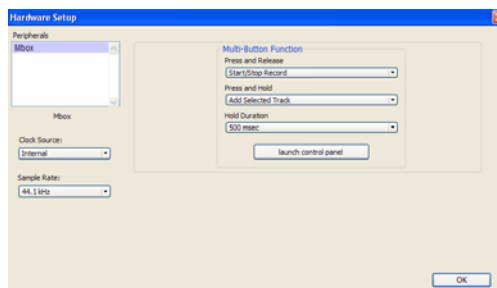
Hardware Setup

Peripherals

Mbox

Mbox

Clock Source:

Internal

Sample Rate:

44.1 kHz

Multi-Button Function

Press and Release

Start/Stop Record

Press and Hold

Add Selected Track

Hold Duration

500 msec

launch control panel

OK